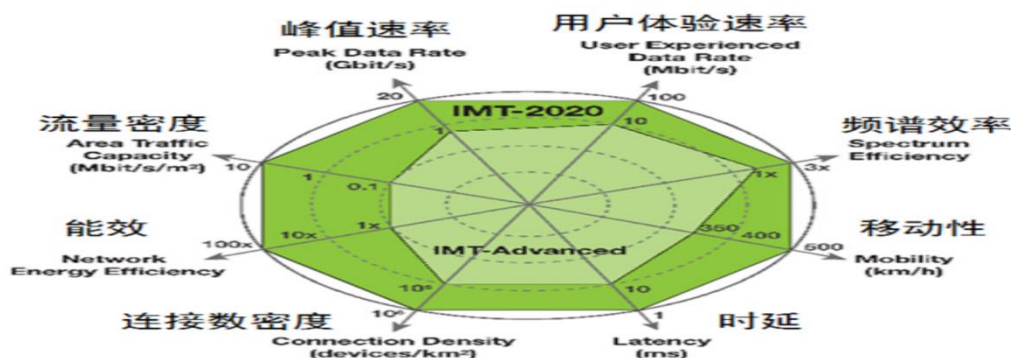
峰值速率
Peak Data Rate
(Gbit/s)

用户体验速率
User Experienced
Data Rate
(Mbit/s)

频谱效率
Spectrum
Efficiency

移动性
Mobility
(km/h)

时延
Latency
(ms)

连接数密度
Connection Density
(devices/km²)

能效
Network
Energy Efficiency

流量密度
Area Traffic
Capacity
(Mbit/s/m²)

IMT-2020

IMT-Advanced

20
1
100
10
3x
1x
500
400
350
1
$10^6$
$10^5$
100x
10x
1x
10
1
0.1